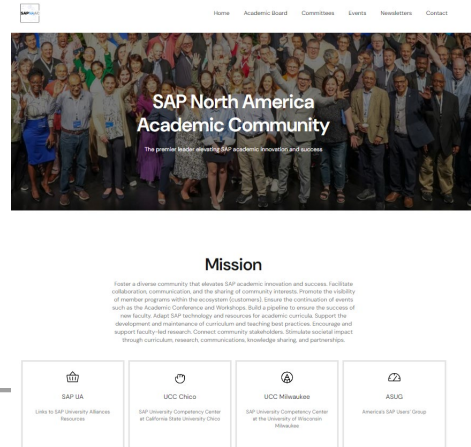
SAP

Home Academic Board Committees Events Newsletters Contact

SAP North America Academic Community

The premier leader elevating SAP academic innovation and success

Mission

Foster a diverse community that elevates SAP academic innovation and success. Facilitate collaboration, communication, and the sharing of community interests. Promote the visibility of member programs within the ecosystem (customers). Ensure the continuation of events such as the Academic Conference and Workshops. Build a pipeline to ensure the success of new faculty. Adapt SAP technology and resources for academic curricula. Support the development and maintenance of curriculum and teaching best practices. Encourage and support faculty-led research. Connect community stakeholders. Stimulate societal impact through curriculum, research, communications, knowledge sharing, and partnerships.

SAP UA

Links to SAP University Alliances Resources

UCC Chico

SAP University Competency Center at California State University Chico

UCC Milwaukee

SAP University Competency Center at the University of Wisconsin Milwaukee

ASUG

America's SAP Users' Group